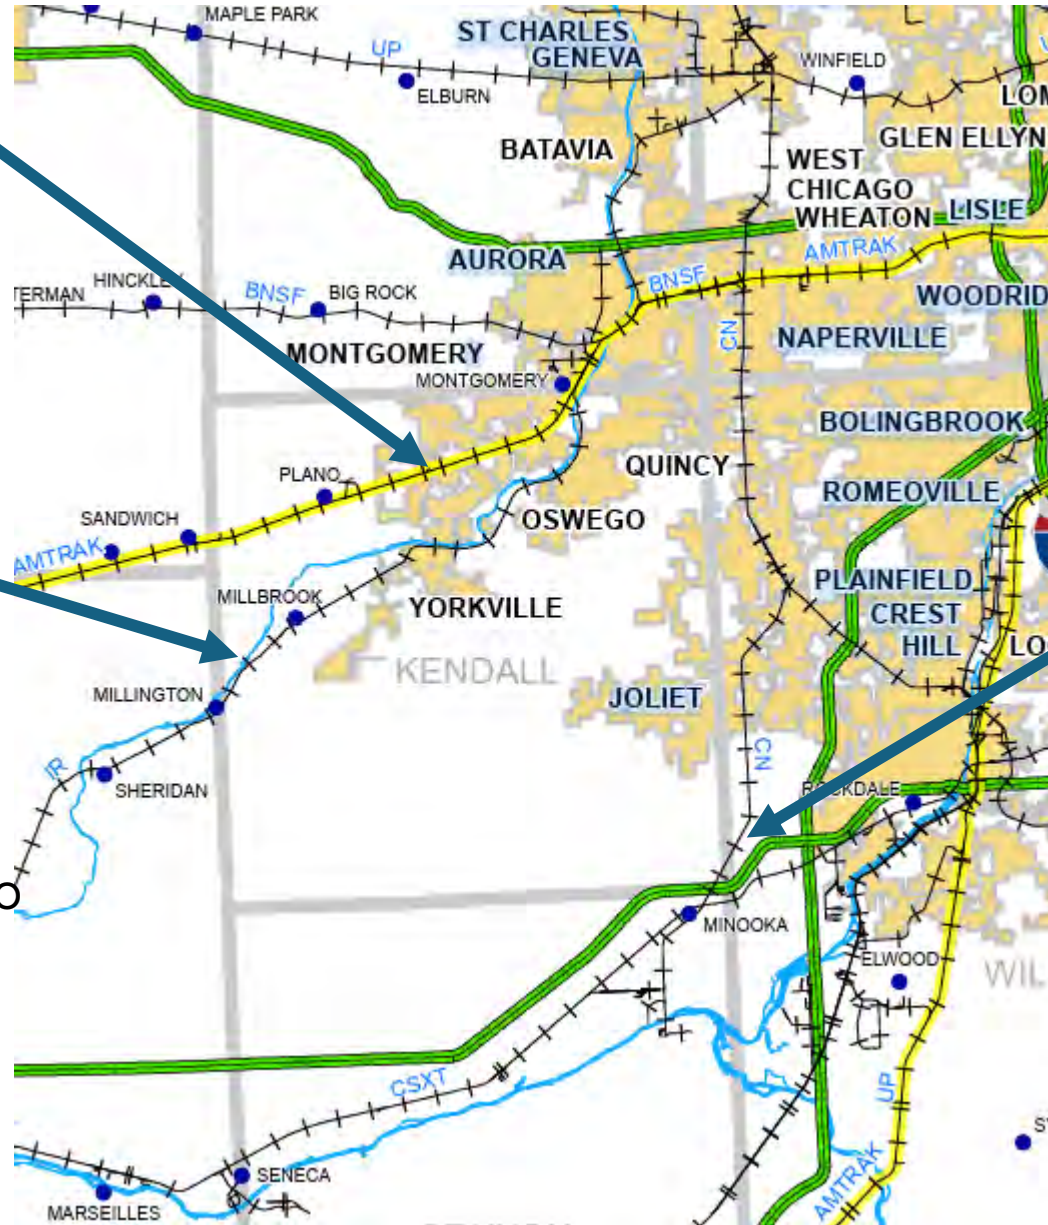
MAPLE PARK
UP
ST CHARLES
GENEVA
WINFIELD
LOM
ELBURN
BATAVIA
GLEN ELLYN
WEST CHICAGO
WHEATON
LISLE
AURORA
AMTRAK
TERMAN
HINCKLEY
BNSF
BIG ROCK
BNSF
WOODRID
CN
NAPERVILLE
MONTGOMERY
MONTGOMERY
BOLINGBROOK
QUINCY
PLANO
ROMEOVILLE
SANDWICH
OSWEGO
AMTRAK
PLAINFIELD
MILLBROOK
YORKVILLE
CREST HILL
LO
KENDALL
MILLINGTON
JOLIET
IR
CN
SHERIDAN
ROCKDALE
O
MINOOKA
ELWOOD
WIL
UP
CSXT
S
AMTRAK
SENECA
MARSEILLES